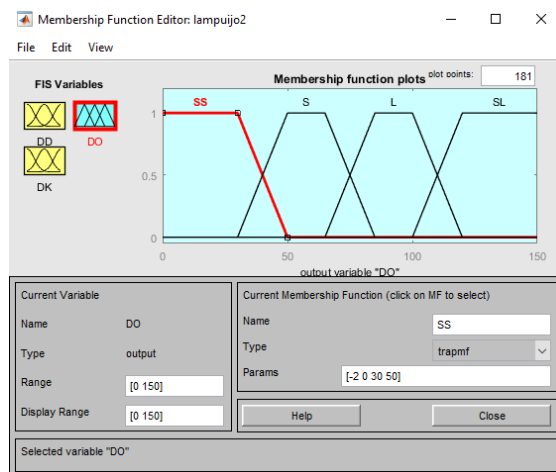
Membership Function Editor: lampuijo2

File Edit View

FIS Variables

DD DO

DK

Membership function plots

plot points: 181

SS S L SL

1

0.5

0

0 50 100 150

output variable "DO"

Current Variable

Name DO

Type output

Range [0 150]

Display Range [0 150]

Current Membership Function (click on MF to select)

Name SS

Type trapmf

Params [-2 0 30 50]

Help

Close

Selected variable "DO"